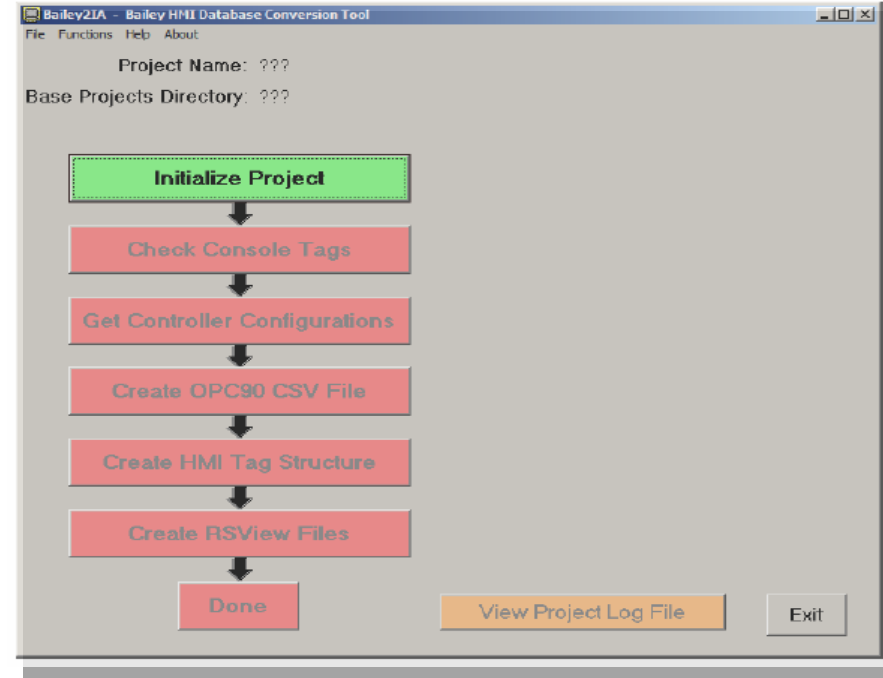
Bailey2IA - Bailey HMI Database Conversion Tool

File Functions Help About

Project Name: ???

Base Projects Directory: ???

Initialize Project

Check Console Tags

Get Controller Configurations

Create OPC90 CSV File

Create HMI Tag Structure

Create RSView Files

Done

View Project Log File

Exit